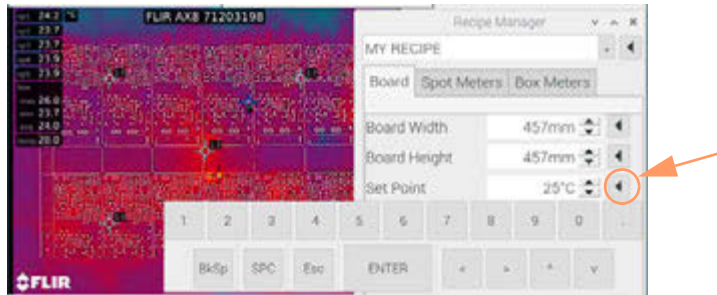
Sp1 24.2 °C
Sp2 23.7
Sp3 23.7
Sp4 21.9
Sp5 23.9
Bx1
Max 26.0
Min 23.7
Avg 24.0
Delta 20.0

FLIR AX8 71203198

Recipe Manager

MY RECIPE

Board | Spot Meters | Box Meters

Board Width 457mm
Board Height 457mm
Set Point 25°C

1 2 3 4 5 6 7 8 9 0 .

BkSp SPC Esc ENTER < > ^ v

FLIR